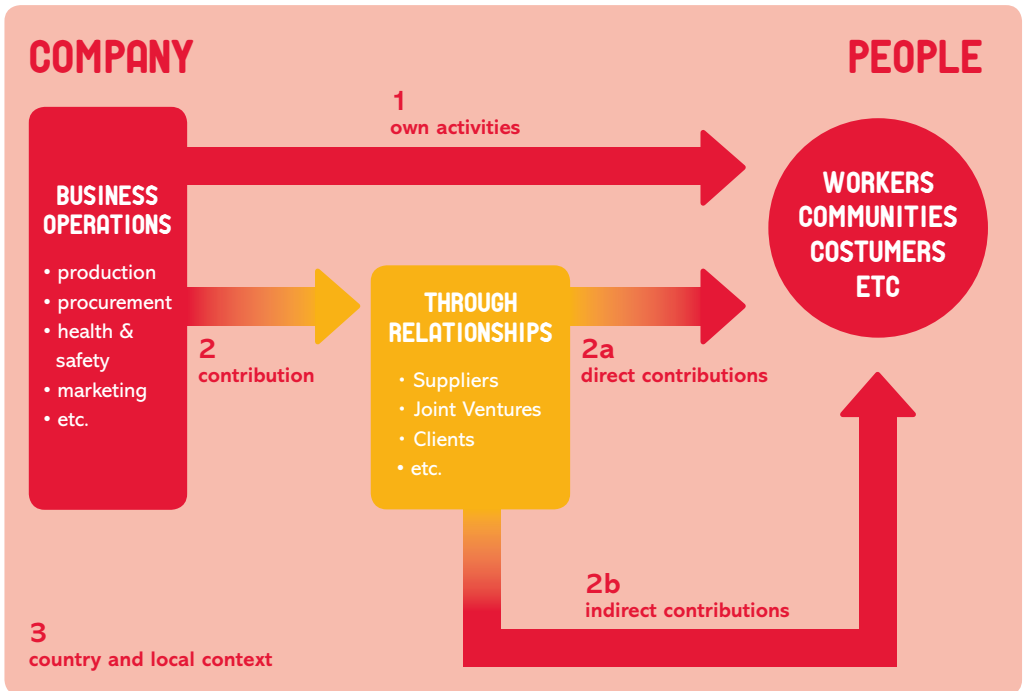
COMPANY

PEOPLE

1
own activities

BUSINESS OPERATIONS

• production
• procurement
• health & safety
• marketing
• etc.

WORKERS
COMMUNITIES
COSTUMERS
ETC

2
contribution

THROUGH RELATIONSHIPS

• Suppliers
• Joint Ventures
• Clients
• etc.

2a
direct contributions

2b
indirect contributions

3
country and local context